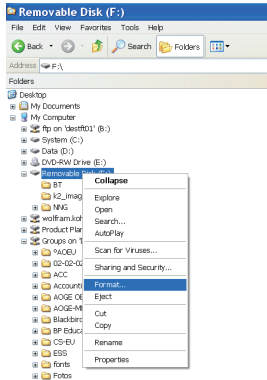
Removable Disk (F:)

File Edit View Favorites Tools Help

Back Search Folders

Address F:\

Folders

Desktop
My Documents
My Computer
ftp on 'destft01' (B:)
System (C:)
Data (D:)
DVD-RW Drive (E:)
Removable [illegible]
BT
k2_imag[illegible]
NNG
wolfram.koh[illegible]
Product Pla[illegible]
Groups on '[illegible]
^AOEU
02-02-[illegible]
ACC
Accounti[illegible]
AOGE OE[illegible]
AOGE-MI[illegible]
Blackbird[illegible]
BP Educa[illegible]
CS-EU
ESS
fonts
Fotos

Collapse
Explore
Open
Search...
AutoPlay
Scan for Viruses...
Sharing and Security...
Format...
Eject
Cut
Copy
Rename
Properties